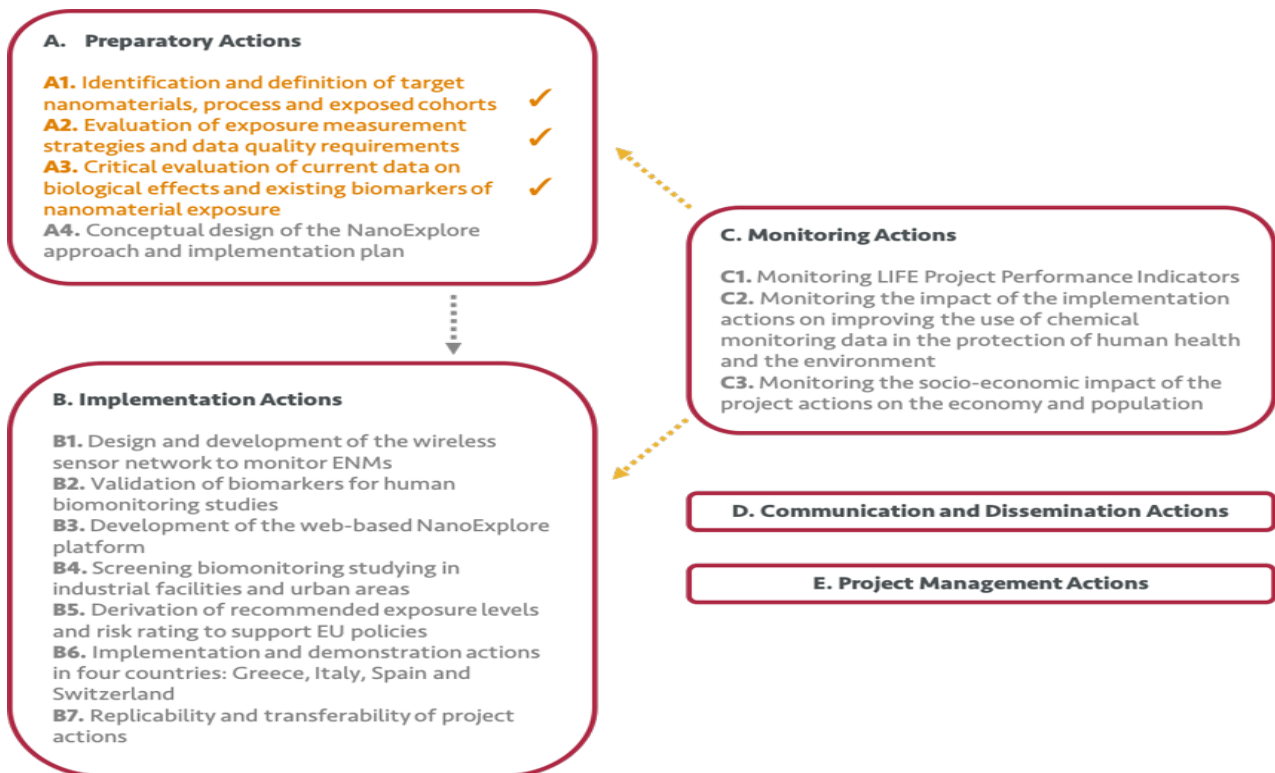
A. Preparatory Actions

A1. Identification and definition of target nanomaterials, process and exposed cohorts ✓
A2. Evaluation of exposure measurement strategies and data quality requirements ✓
A3. Critical evaluation of current data on biological effects and existing biomarkers of nanomaterial exposure ✓
A4. Conceptual design of the NanoExplore approach and implementation plan

C. Monitoring Actions

C1. Monitoring LIFE Project Performance Indicators
C2. Monitoring the impact of the implementation actions on improving the use of chemical monitoring data in the protection of human health and the environment
C3. Monitoring the socio-economic impact of the project actions on the economy and population

B. Implementation Actions

B1. Design and development of the wireless sensor network to monitor ENMs
B2. Validation of biomarkers for human biomonitoring studies
B3. Development of the web-based NanoExplore platform
B4. Screening biomonitoring studying in industrial facilities and urban areas
B5. Derivation of recommended exposure levels and risk rating to support EU policies
B6. Implementation and demonstration actions in four countries: Greece, Italy, Spain and Switzerland
B7. Replicability and transferability of project actions

D. Communication and Dissemination Actions

E. Project Management Actions